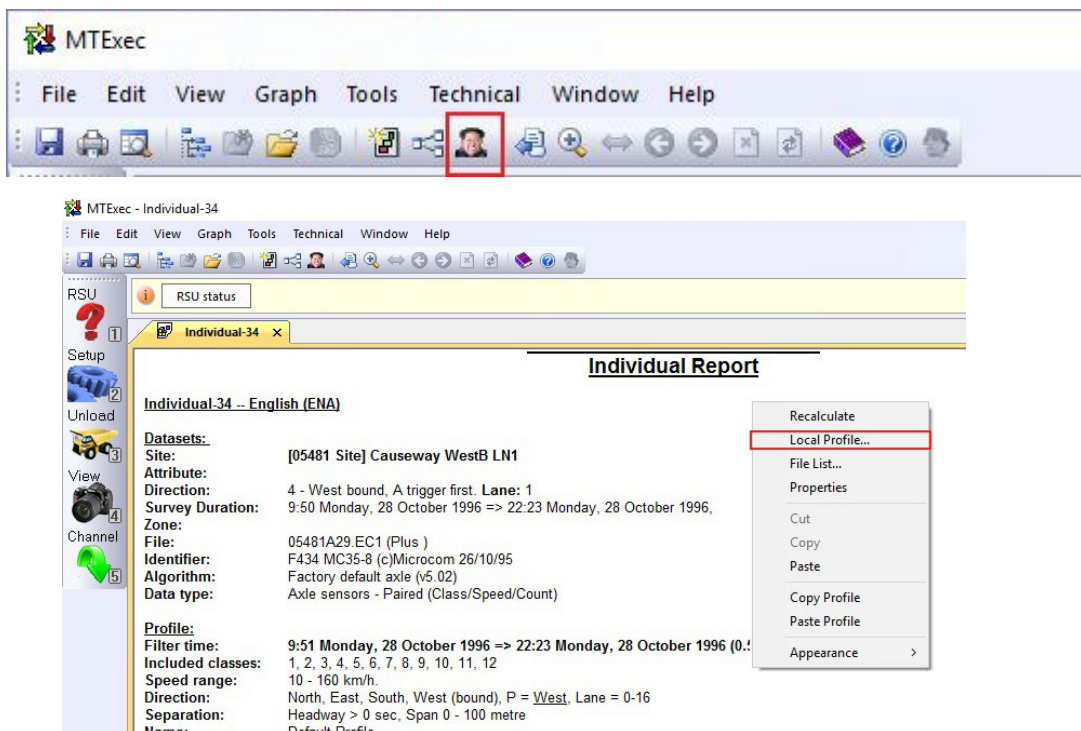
MTExec

File Edit View Graph Tools Technical Window Help

MTExec - Individual-34

File Edit View Graph Tools Technical Window Help

RSU
1
Setup
2
Unload
3
View
4
Channel
5

RSU status

Individual-34 ×

Individual Report

Individual-34 -- English (ENA)

Datasets:
Site: [05481 Site] Causeway WestB LN1
Attribute:
Direction: 4 - West bound, A trigger first. Lane: 1
Survey Duration: 9:50 Monday, 28 October 1996 => 22:23 Monday, 28 October 1996,
Zone:
File: 05481A29.EC1 (Plus )
Identifier: F434 MC35-8 (c)Microcom 26/10/95
Algorithm: Factory default axle (v5.02)
Data type: Axle sensors - Paired (Class/Speed/Count)

Profile:
Filter time: 9:51 Monday, 28 October 1996 => 22:23 Monday, 28 October 1996 (0.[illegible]
Included classes: 1, 2, 3, 4, 5, 6, 7, 8, 9, 10, 11, 12
Speed range: 10 - 160 km/h.
Direction: North, East, South, West (bound), P = West, Lane = 0-16
Separation: Headway > 0 sec, Span 0 - 100 metre
Name: Default Profile

Recalculate
Local Profile...
File List...
Properties
Cut
Copy
Paste
Copy Profile
Paste Profile
Appearance >